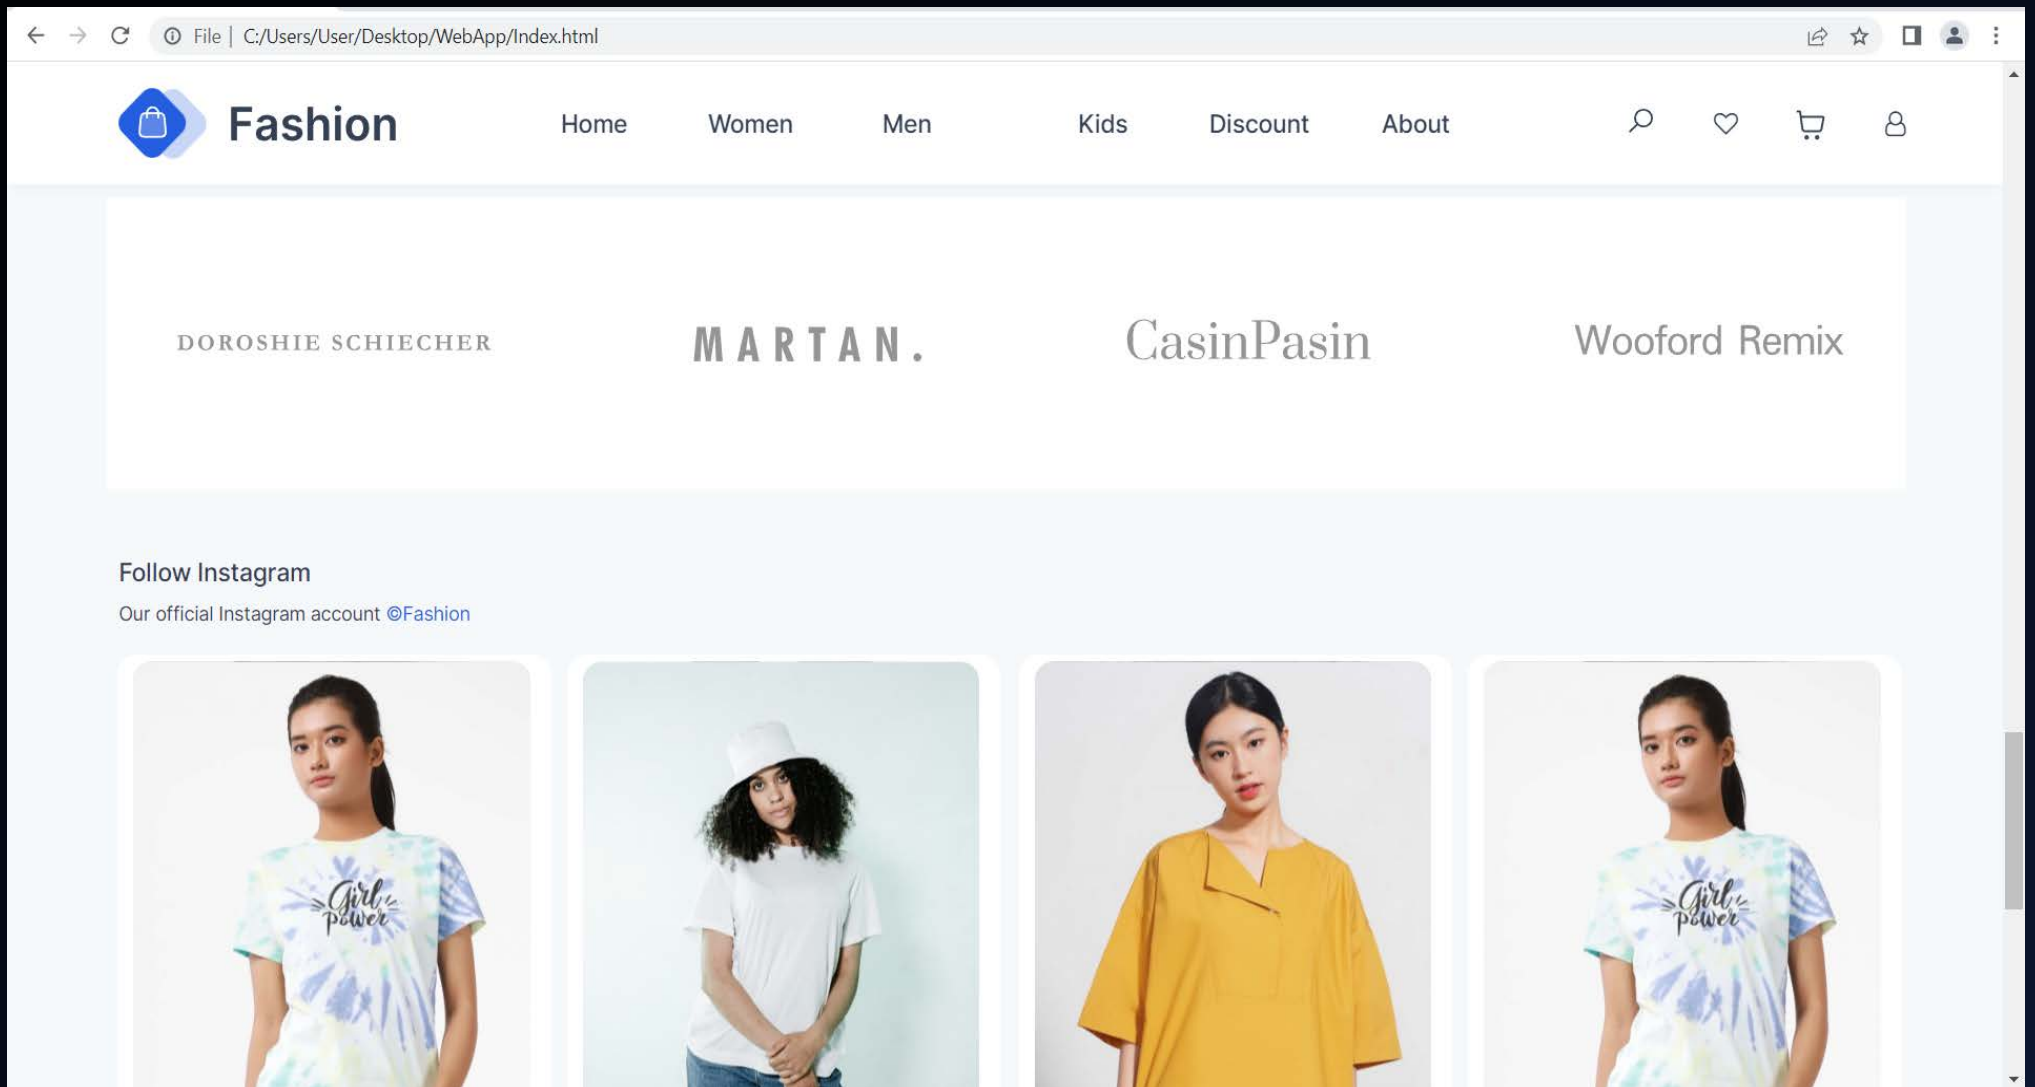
File | C:/Users/User/Desktop/WebApp/Index.html

Fashion

Home Women Men Kids Discount About

DOROSHIE SCHIECHER

MARTAN.

CasinPasin

Wooford Remix

Follow Instagram

Our official Instagram account ©Fashion

Girl power

Girl power